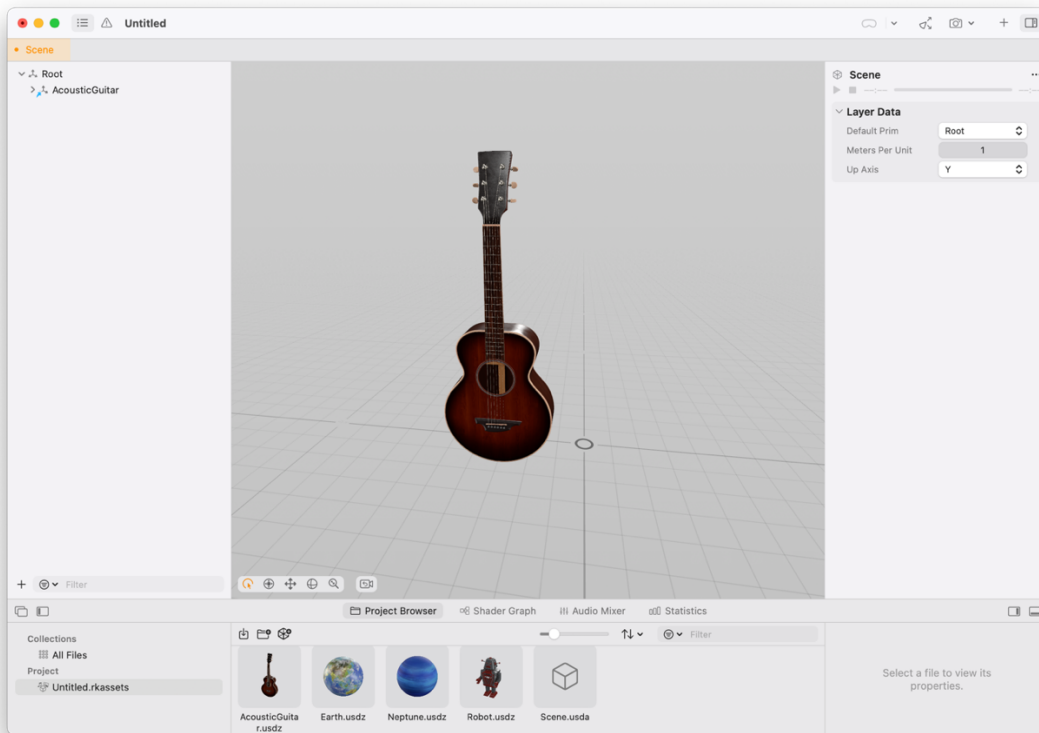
Untitled

Scene

Root
AcousticGuitar

Filter

Scene
Layer Data
Default Prim | Root
Meters Per Unit | 1
Up Axis | Y

Project Browser
Shader Graph
Audio Mixer
Statistics

Collections
All Files
Project
Untitled.rkassets

Filter

AcousticGuitar.usdz
Earth.usdz
Neptune.usdz
Robot.usdz
Scene.usda

Select a file to view its properties.